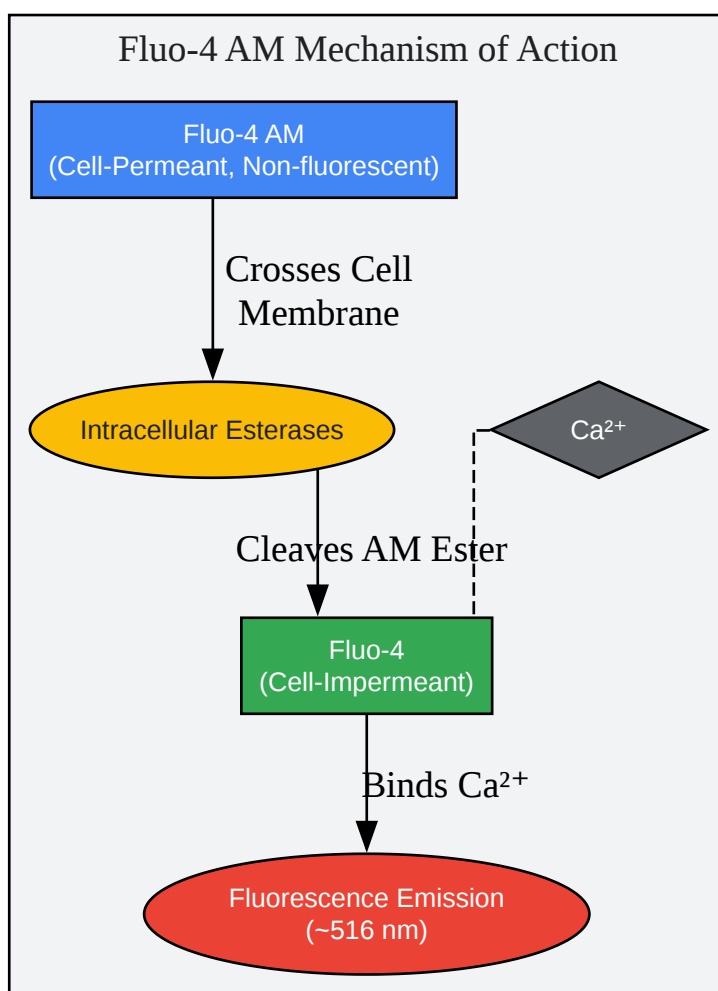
Fluo-4 AM Mechanism of Action

Fluo-4 AM
(Cell-Permeant, Non-fluorescent)

Crosses Cell
Membrane

Intracellular Esterases

$Ca^{2+}$

Cleaves AM Ester

Fluo-4
(Cell-Impermeant)

Binds $Ca^{2+}$

Fluorescence Emission
(~516 nm)